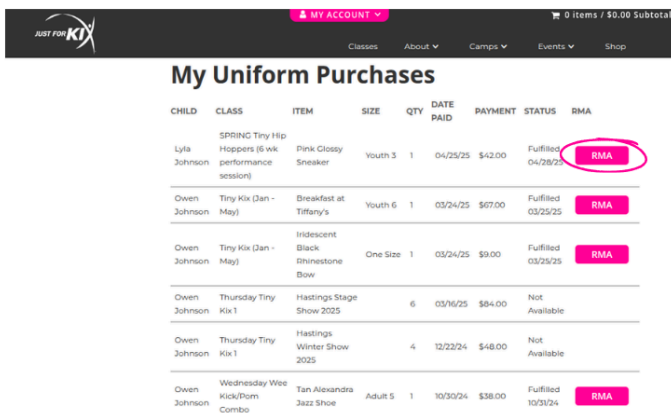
JUST FOR KIX

MY ACCOUNT

0 items / $0.00 Subtotal

Classes About Camps Events Shop

My Uniform Purchases

| CHILD | CLASS | ITEM | SIZE | QTY | DATE PAID | PAYMENT | STATUS | RMA |
|---|---|---|---|---|---|---|---|---|
| Lyla Johnson | SPRING Tiny Hip Hoppers (6 wk performance session) | Pink Glossy Sneaker | Youth 3 | 1 | 04/25/25 | $42.00 | Fulfilled 04/28/25 | RMA |
| Owen Johnson | Tiny Kix (Jan - May) | Breakfast at Tiffany's | Youth 6 | 1 | 03/24/25 | $67.00 | Fulfilled 03/25/25 | RMA |
| Owen Johnson | Tiny Kix (Jan - May) | Iridescent Black Rhinestone Bow | One Size | 1 | 03/24/25 | $9.00 | Fulfilled 03/25/25 | RMA |
| Owen Johnson | Thursday Tiny Kix 1 | Hastings Stage Show 2025 | | 6 | 03/16/25 | $84.00 | Not Available | |
| Owen Johnson | Thursday Tiny Kix 1 | Hastings Winter Show 2025 | | 4 | 12/22/24 | $48.00 | Not Available | |
| Owen Johnson | Wednesday Wee Kick/Pom Combo | Tan Alexandra Jazz Shoe | Adult 5 | 1 | 10/30/24 | $38.00 | Fulfilled 10/31/24 | RMA |